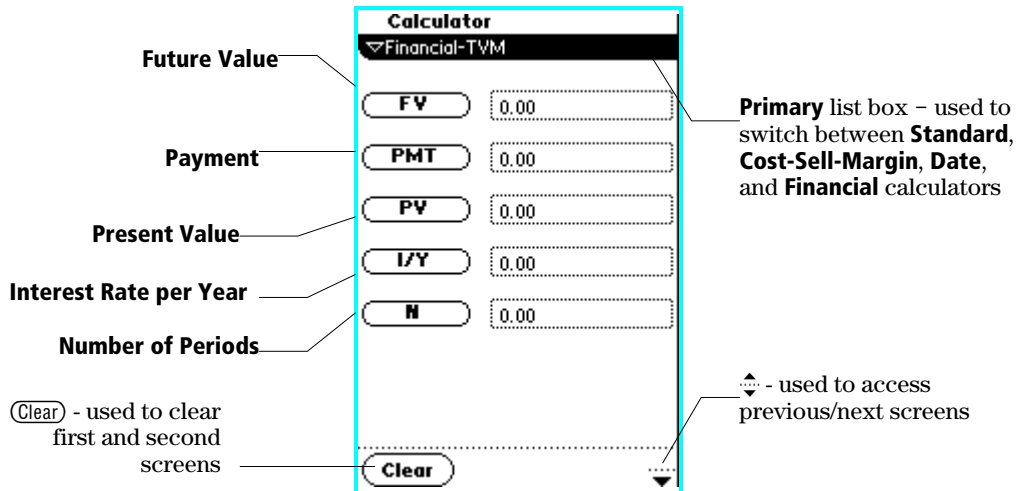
Calculator

▽Financial-TVM

Future Value

FV 0.00

Payment

PMT 0.00

Present Value

PV 0.00

Interest Rate per Year

I/Y 0.00

Number of Periods

N 0.00

Primary list box – used to switch between Standard, Cost-Sell-Margin, Date, and Financial calculators

(Clear) - used to clear first and second screens

Clear

- used to access previous/next screens